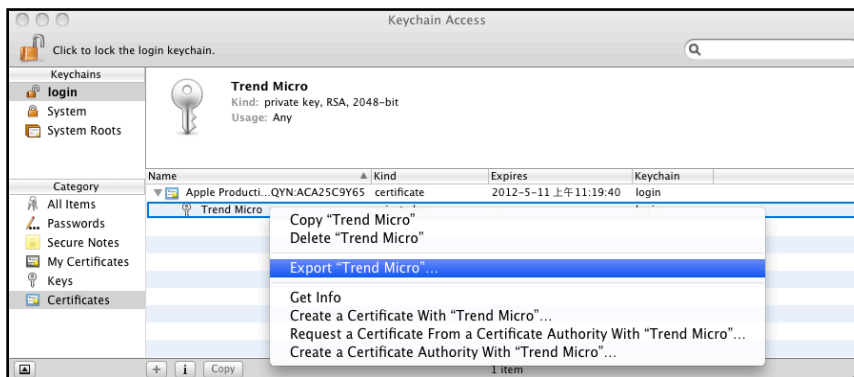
Keychain Access

Click to lock the login keychain.

Keychains
login
System
System Roots

Trend Micro
Kind: private key, RSA, 2048-bit
Usage: Any

| Name | Kind | Expires | Keychain |
|---|---|---|---|
| Apple Producti...QYN:ACA25C9Y65 | certificate | 2012-5-11 上午11:19:40 | login |
| Trend Micro | | | |

Category
All Items
Passwords
Secure Notes
My Certificates
Keys
Certificates

Copy "Trend Micro"
Delete "Trend Micro"
Export "Trend Micro"...
Get Info
Create a Certificate With "Trend Micro"...
Request a Certificate From a Certificate Authority With "Trend Micro"...
Create a Certificate Authority With "Trend Micro"...

Copy
1 item